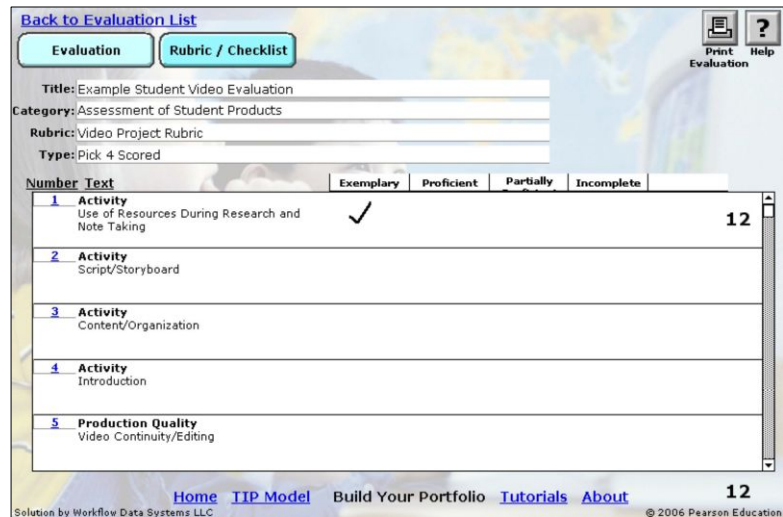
Back to Evaluation List

Evaluation

Rubric / Checklist

Print Evaluation

Help

Title: Example Student Video Evaluation

Category: Assessment of Student Products

Rubric: Video Project Rubric

Type: Pick 4 Scored

Number Text

Exemplary | Proficient | Partially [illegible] | Incomplete

1 Activity
Use of Resources During Research and Note Taking
✓
12

2 Activity
Script/Storyboard

3 Activity
Content/Organization

4 Activity
Introduction

5 Production Quality
Video Continuity/Editing

Home TIP Model Build Your Portfolio Tutorials About

12

Solution by Workflow Data Systems LLC

© 2006 Pearson Education